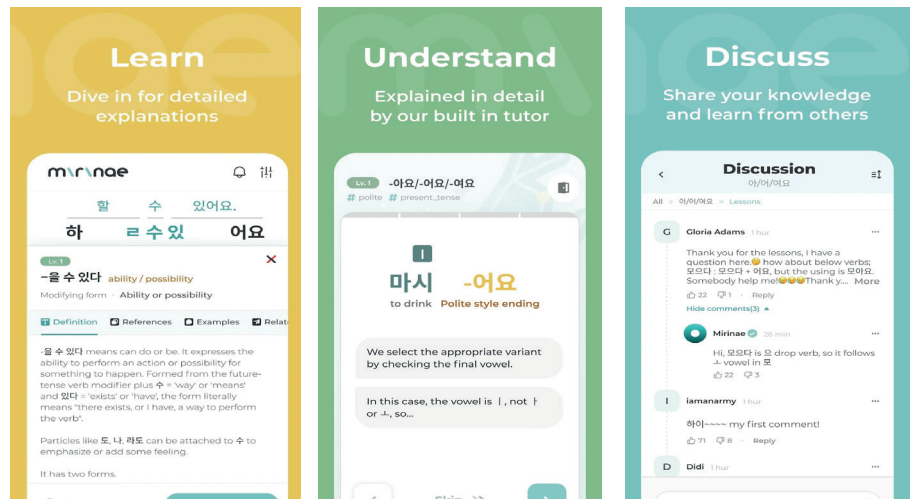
Learn

Dive in for detailed explanations

mirinae

할 수 있어요.
하 ㄹ수있 어요

Lv. 1
-을 수 있다 ability / possibility
Modifying form > Ability or possibility

Definition References Examples Relat

-을 수 있다 means can do or be. It expresses the ability to perform an action or possibility for something to happen. Formed from the future-tense verb modifier plus 수 = 'way' or 'means' and 있다 = 'exists' or 'have', the form literally means "there exists, or I have, a way to perform the verb".

Particles like 도, 나, 라도 can be attached to 수 to emphasize or add some feeling.

It has two forms.

Understand

Explained in detail by our built in tutor

Lv. 1 -아요/-어요/-여요
# polite # present_tense

I
마시 -어요
to drink Polite style ending

We select the appropriate variant by checking the final vowel.

In this case, the vowel is ㅣ, not ㅏ or ㅗ, so...

Discuss

Share your knowledge and learn from others

Discussion
아/어/여요

All > 아/어/여요 > Lessons

G Gloria Adams 1 hour

Thank you for the lessons, I have a question here.😊 how about below verbs; 모으다 : 모으다 + 어요, but the using is 모아요. Somebody help me!😂😂😂Thank y... More

22 1 Reply

Hide comments(3)

Mirinae 26 min

Hi, 모으다 is 으 drop verb, so it follows ㅗ vowel in 모

22 3

I iamanarmy 1 hour

하이~~~~ my first comment!

71 8 Reply

D Didi 1 hour